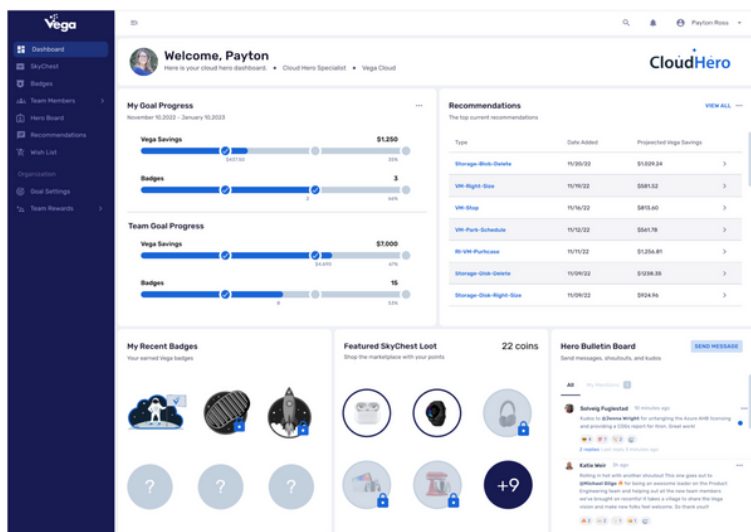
Vega

Dashboard
SkyChest
Badges
Team Members
Hero Board
Recommendations
Wish List

Organization
Goal Settings
Team Rewards

Payton Roos

Welcome, Payton
Here is your cloud hero dashboard. • Cloud Hero Specialist • Vega Cloud

CloudHero

My Goal Progress
November 10,2022 – January 10,2023

Vega Savings $1,250
$437.50 35%

Badges 3
2 66%

Team Goal Progress

Vega Savings $7,000
$4,699 67%

Badges 15
8 53%

Recommendations
The top current recommendations
VIEW ALL

| Type | Date Added | Projected Vega Savings | |
|---|---|---|---|
| Storage-Blob-Delete | 11/20/22 | $1,029.24 | > |
| VM-Right-Size | 11/19/22 | $581.52 | > |
| VM-Stop | 11/16/22 | $813.60 | > |
| VM-Park-Schedule | 11/12/22 | $561.78 | > |
| RI-VM-Purchase | 11/11/22 | $1,256.81 | > |
| Storage-Disk-Delete | 11/09/22 | $1238.39 | > |
| Storage-Disk-Right-Size | 11/09/22 | $924.96 | > |

My Recent Badges
Your earned Vega badges

?
?
?

Featured SkyChest Loot
Shop the marketplace with your points
22 coins

+9

Hero Bulletin Board
Send messages, shoutouts, and kudos
SEND MESSAGE

All My Mentions

Solveig Fuglestad 10 minutes ago
Kudos to @Donna Wright for untangling the Azure AHB licensing and providing a 220x report for Ikon. Great work!
2 replies Last reply 8 minutes ago

Katie Weir 2m ago
Rolling in hot with another shoutout! This one goes out to @Michael Silge for being an awesome leader on the Product Engineering team and helping out all the new team members. We've brought on recently! It takes a village to share the Vega vision and make new folks feel welcome. So thank you!!!